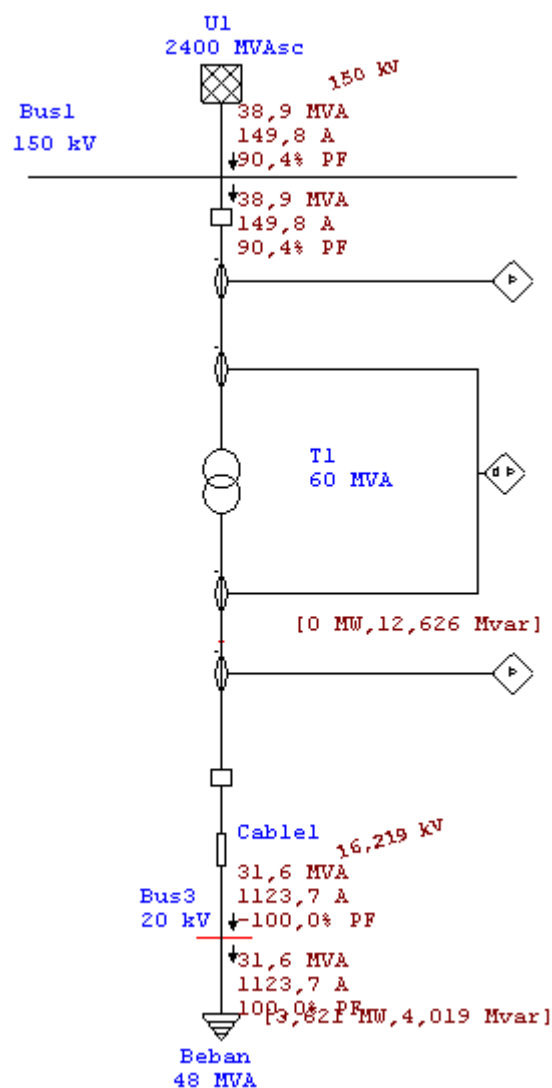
U1
2400 MVAsc

150 kV

Bus1
150 kV

38,9 MVA
149,8 A
90,4% PF

38,9 MVA
149,8 A
90,4% PF

P

T1
60 MVA

dP

[0 MW,12,626 Mvar]

P

Cable1

16,219 kV

31,6 MVA
1123,7 A
-100,0% PF

Bus3
20 kV

31,6 MVA
1123,7 A
100,0% PF

[3,821 MW,4,019 Mvar]

Beban
48 MVA